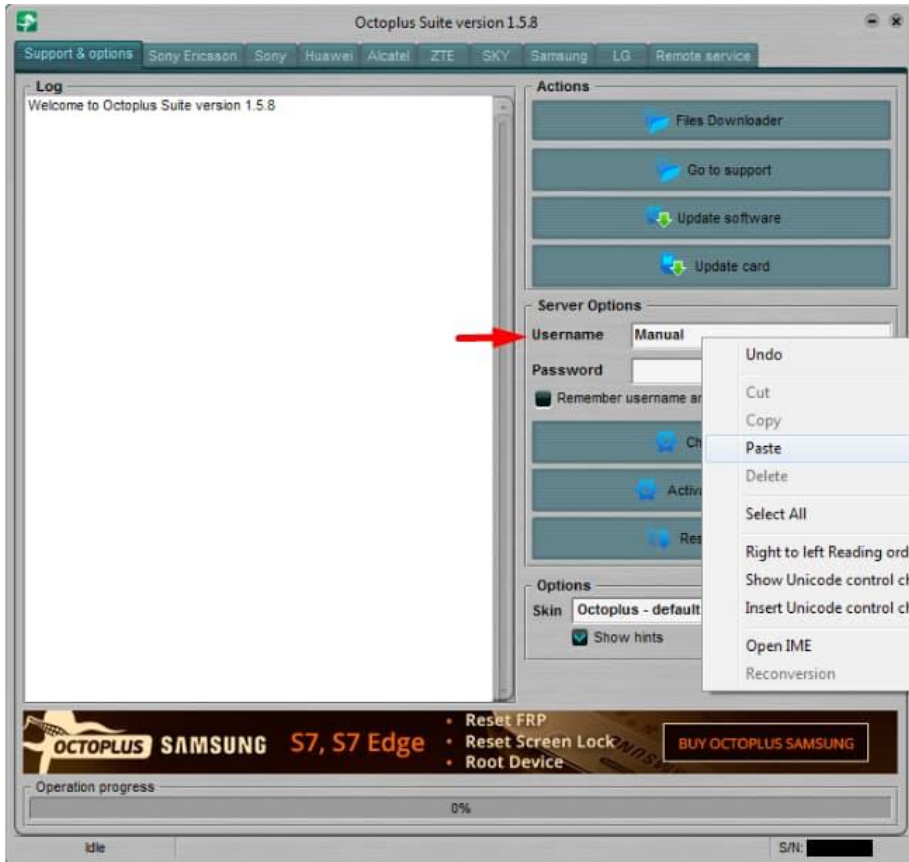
Octoplus Suite version 1.5.8

Support & options | Sony Ericsson | Sony | Huawei | Alcatel | ZTE | SKY | Samsung | LG | Remote service

Log

Welcome to Octoplus Suite version 1.5.8

Actions

Files Downloader

Go to support

Update software

Update card

Server Options

Username Manual

Password

Remember username ar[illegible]

Ch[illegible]

Activ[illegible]

Res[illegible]

Options

Skin Octoplus - default

Show hints

Undo

Cut

Copy

Paste

Delete

Select All

Right to left Reading ord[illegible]

Show Unicode control c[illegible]

Insert Unicode control c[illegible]

Open IME

Reconversion

OCTOPLUS SAMSUNG S7, S7 Edge

• Reset FRP
• Reset Screen Lock
• Root Device

BUY OCTOPLUS SAMSUNG

Operation progress

0%

Idle

S/N: